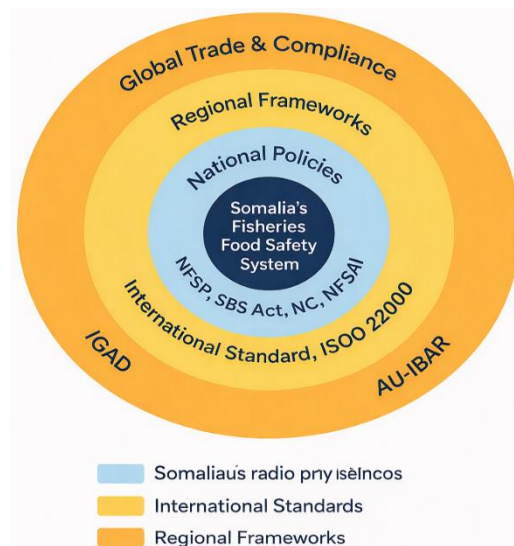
Global Trade & Compliance

Regional Frameworks

National Policies

Somalia's Fisheries Food Safety System

NFSP, SBS Act, NC, NFSAI

International Standard, ISOO 22000

IGAD

AU-IBAR

Somaliaus radio pny isèlncos

International Standards

Regional Frameworks